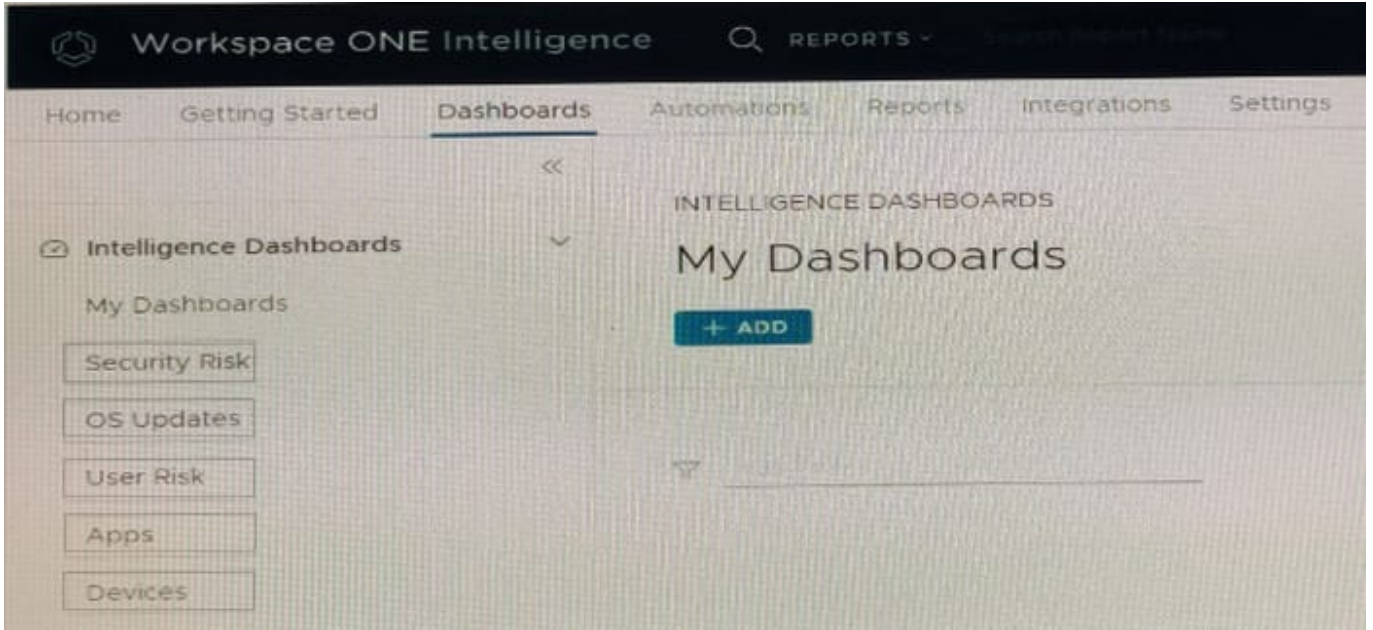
Workspace ONE Intelligence REPORTS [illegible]

Home Getting Started Dashboards Automations Reports Integrations Settings

«

Intelligence Dashboards

My Dashboards

Security Risk

OS Updates

User Risk

Apps

Devices

INTELLIGENCE DASHBOARDS

My Dashboards

+ ADD

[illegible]